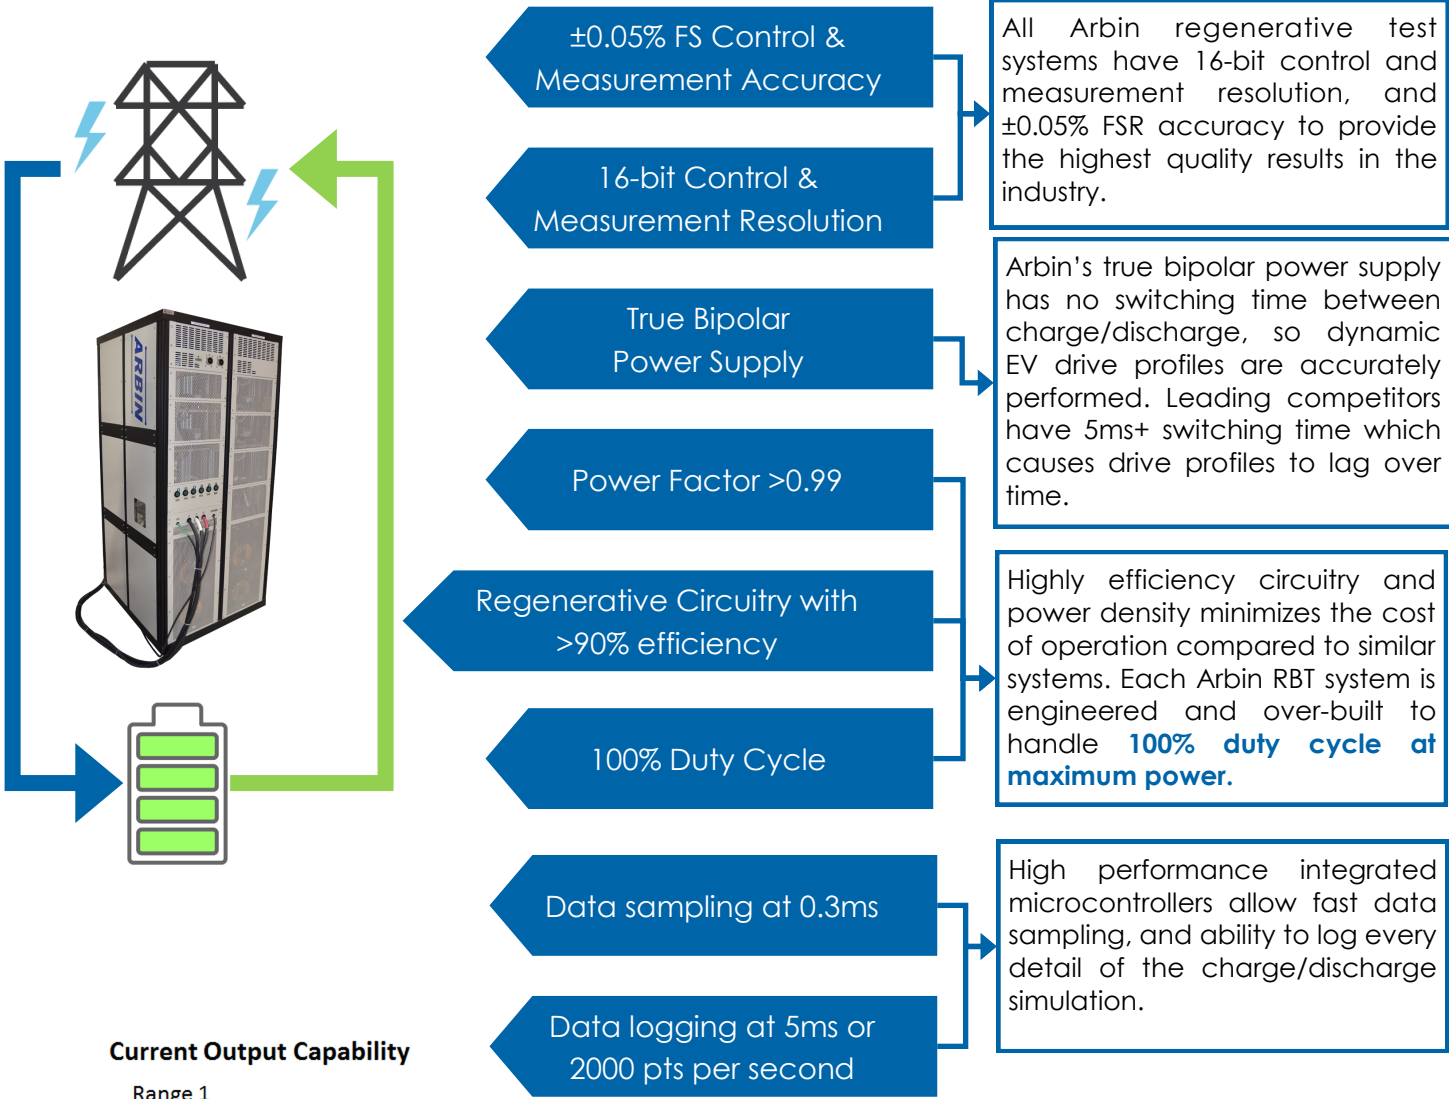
ARBIN

±0.05% FS Control & Measurement Accuracy

16-bit Control & Measurement Resolution

All Arbin regenerative test systems have 16-bit control and measurement resolution, and ±0.05% FSR accuracy to provide the highest quality results in the industry.

True Bipolar Power Supply

Arbin's true bipolar power supply has no switching time between charge/discharge, so dynamic EV drive profiles are accurately performed. Leading competitors have 5ms+ switching time which causes drive profiles to lag over time.

Power Factor >0.99

Regenerative Circuitry with >90% efficiency

100% Duty Cycle

Highly efficiency circuitry and power density minimizes the cost of operation compared to similar systems. Each Arbin RBT system is engineered and over-built to handle **100% duty cycle at maximum power.**

Data sampling at 0.3ms

Data logging at 5ms or 2000 pts per second

High performance integrated microcontrollers allow fast data sampling, and ability to log every detail of the charge/discharge simulation.

Current Output Capability

Range 1